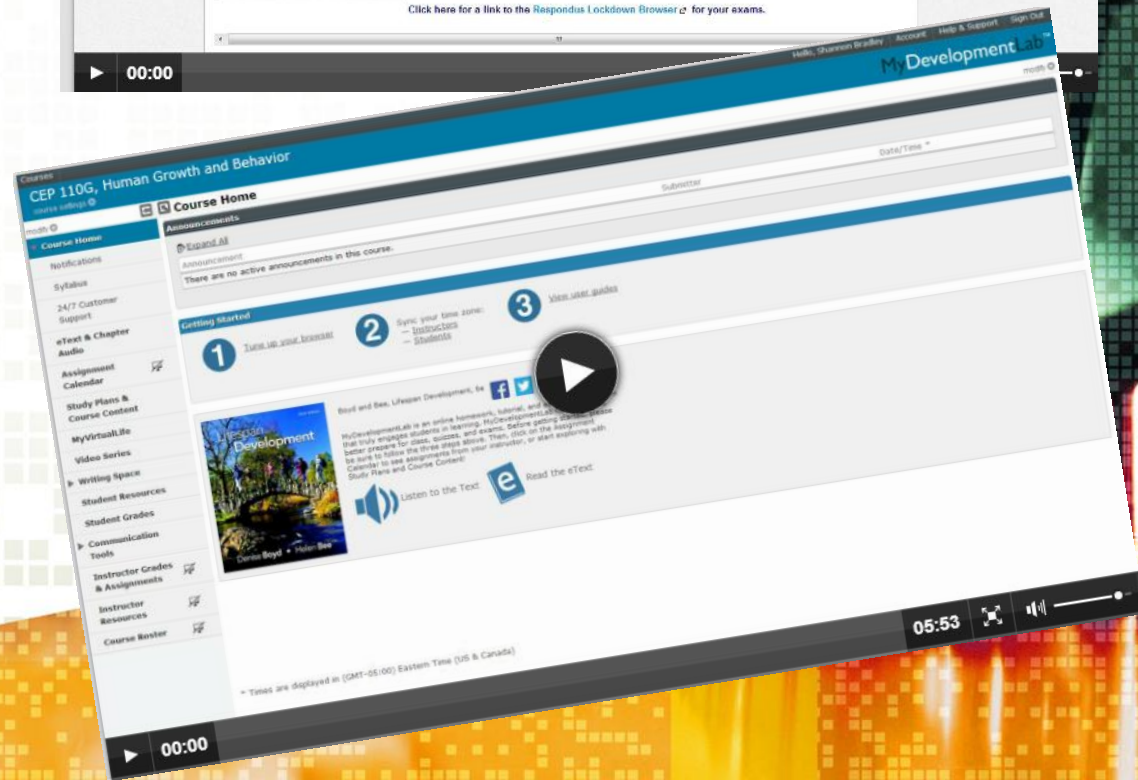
Click here for a link to the Respondus Lockdown Browser for your exams.

00:00

Hello, Shannon Bradley | Account | Help & Support | Sign Out

MyDevelopmentLab

modify

Courses

CEP 110G, Human Growth and Behavior

course settings

modify

Course Home

Notifications

Syllabus

24/7 Customer Support

eText & Chapter Audio

Assignment Calendar

Study Plans & Course Content

MyVirtualLife

Video Series

Writing Space

Student Resources

Student Grades

Communication Tools

Instructor Grades & Assignments

Instructor Resources

Course Roster

Course Home

Announcements

Expand All

Announcement

There are no active announcements in this course.

Submitter

Date/Time

Getting Started

1 Tune up your browser

2 Sync your time zone:
— Instructors
— Students

3 View user guides

Lifespan Development

Denise Boyd • Helen Bee

Boyd and Bee, Lifespan Development, 5e

MyDevelopmentLab is an online homework, tutorial, and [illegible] that truly engages students in learning. MyDevelopmentLab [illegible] better prepare for class, quizzes, and exams. Before getting started, please be sure to follow the three steps above. Then, click on the Assignment Calendar to see assignments from your instructor, or start exploring with Study Plans and Course Content!

Listen to the Text

Read the eText

* Times are displayed in (GMT-05:00) Eastern Time (US & Canada)

05:53

00:00